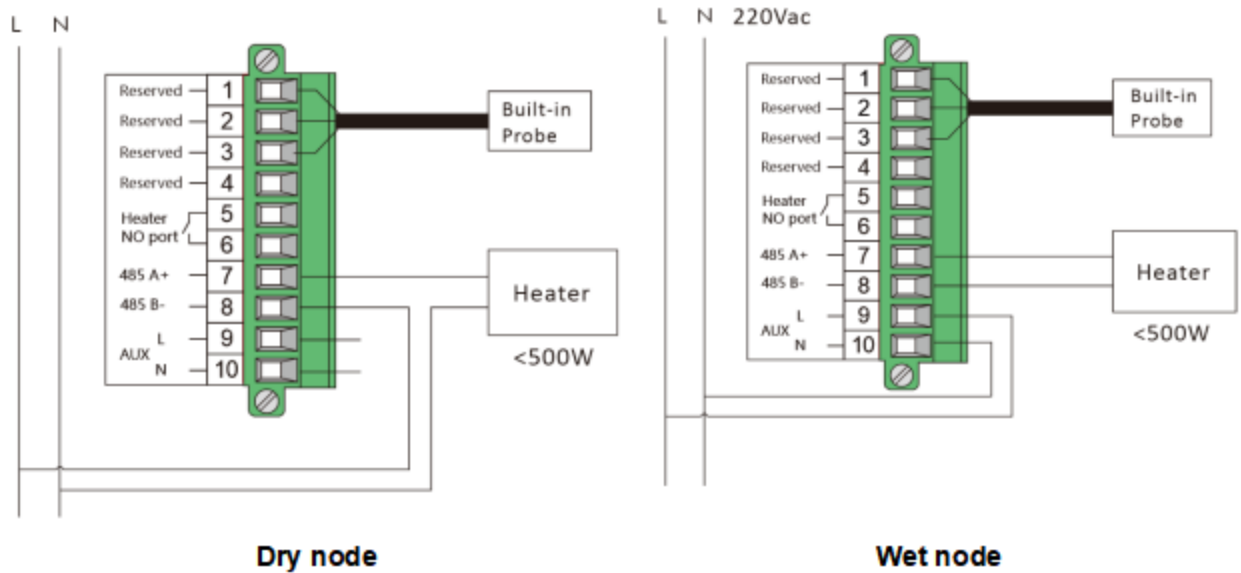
L N

Reserved 1
Reserved 2
Reserved 3
Reserved 4
Heater NO port 5
6
485 A+ 7
485 B- 8
AUX L 9
N 10

Built-in Probe

Heater

<500W

Dry node

L N 220Vac

Reserved 1
Reserved 2
Reserved 3
Reserved 4
Heater NO port 5
6
485 A+ 7
485 B- 8
AUX L 9
N 10

Built-in Probe

Heater

<500W

Wet node